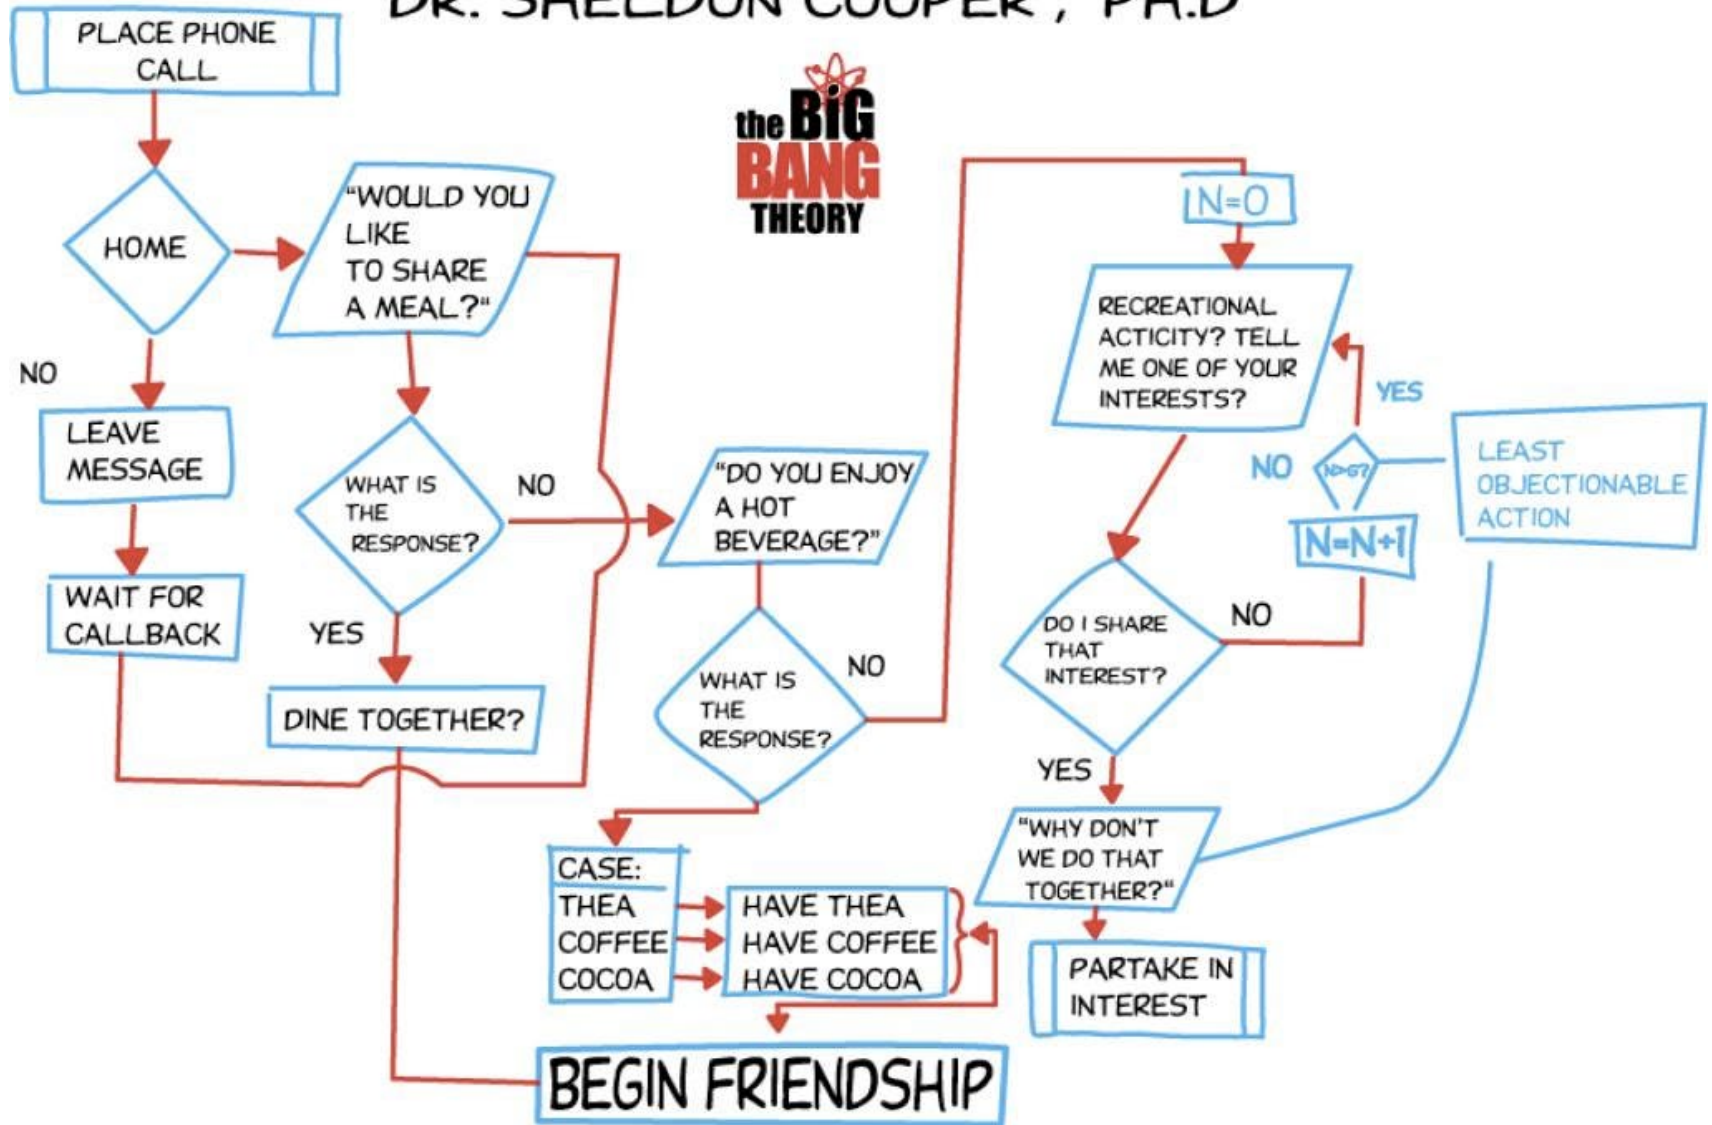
DR. SHELDON COOPER, PH.D

PLACE PHONE CALL

the BIG BANG THEORY

HOME

NO

"WOULD YOU LIKE TO SHARE A MEAL?"

LEAVE MESSAGE

WAIT FOR CALLBACK

WHAT IS THE RESPONSE?

NO

YES

DINE TOGETHER?

"DO YOU ENJOY A HOT BEVERAGE?"

WHAT IS THE RESPONSE?

NO

CASE:
THEA
COFFEE
COCOA

HAVE THEA
HAVE COFFEE
HAVE COCOA

BEGIN FRIENDSHIP

N=0

RECREATIONAL ACTICITY? TELL ME ONE OF YOUR INTERESTS?

YES

NO

N>6?

N=N+1

LEAST OBJECTIONABLE ACTION

DO I SHARE THAT INTEREST?

NO

YES

"WHY DON'T WE DO THAT TOGETHER?"

PARTAKE IN INTEREST